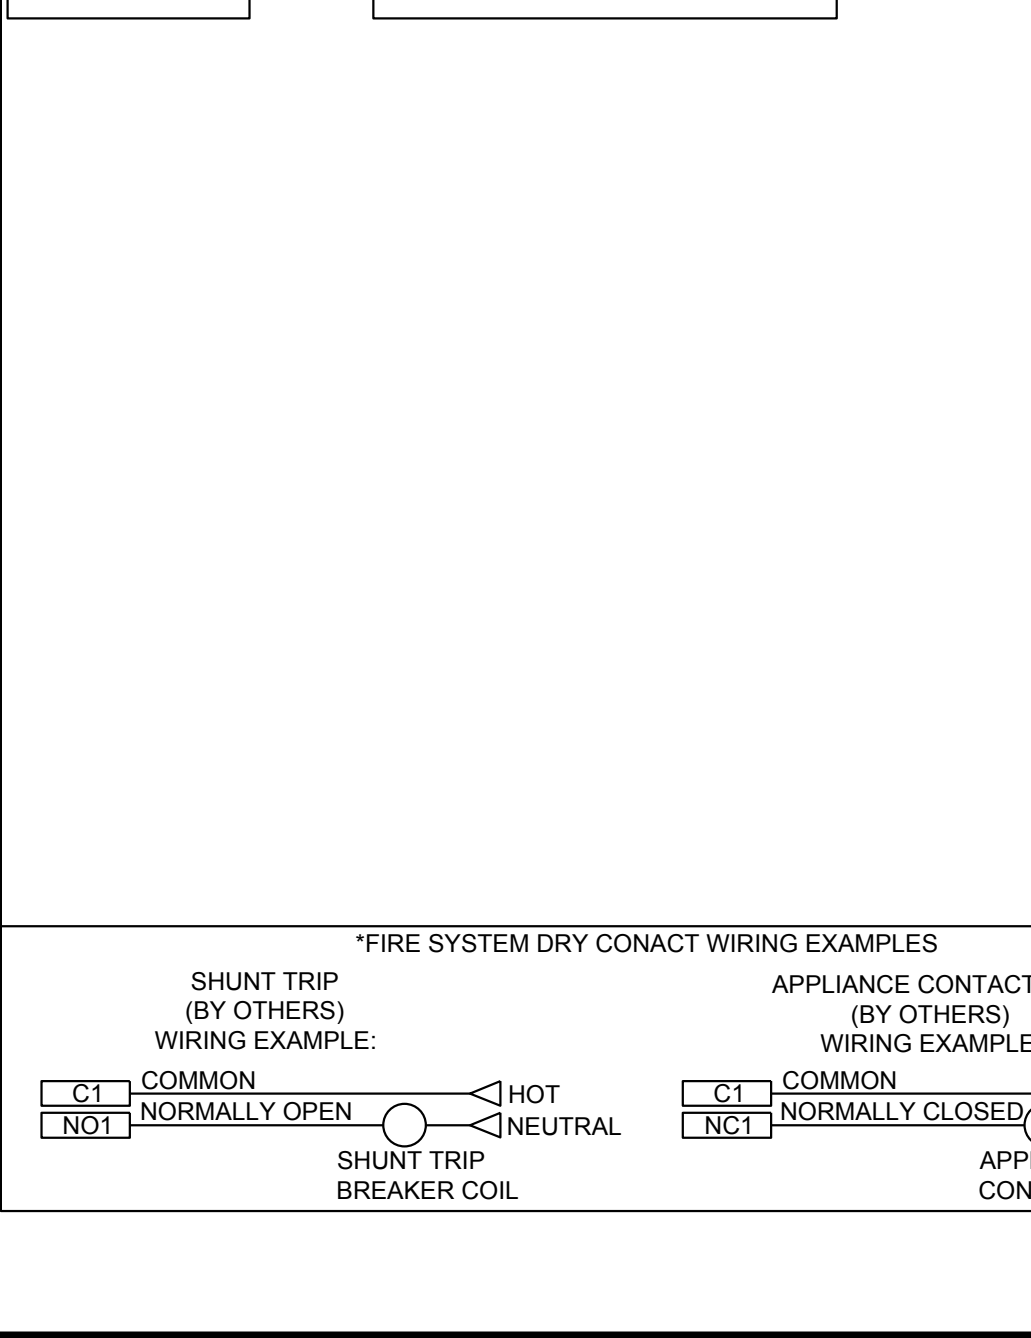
*FIRE SYSTEM DRY CONACT WIRING EXAMPLES

SHUNT TRIP
(BY OTHERS)
WIRING EXAMPLE:

C1 COMMON
NO1 NORMALLY OPEN
HOT
NEUTRAL
SHUNT TRIP
BREAKER COIL

APPLIANCE CONTACT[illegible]
(BY OTHERS)
WIRING EXAMPLE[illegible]

C1 COMMON
NC1 NORMALLY CLOSED
APP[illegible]
CON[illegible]